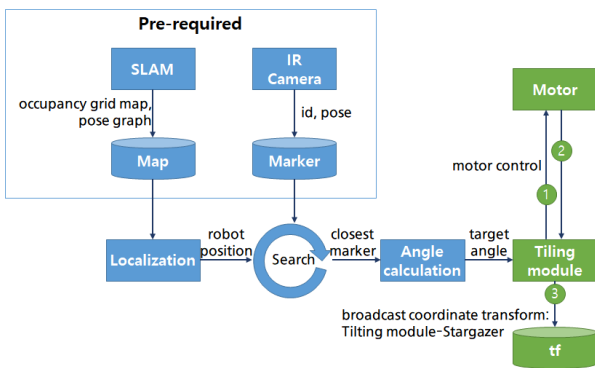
Pre-required

SLAM

IR Camera

occupancy grid map, pose graph

id, pose

Map

Marker

Motor

motor control

2

1

Localization

robot position

Search

closest marker

Angle calculation

target angle

Tiling module

3

broadcast coordinate transform: Tilting module-Stargazer

tf